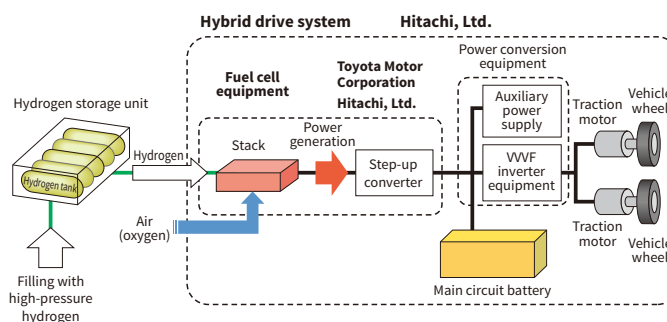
Hybrid drive system

Hitachi, Ltd.

Hydrogen storage unit

Hydrogen tank

Hydrogen

Filling with high-pressure hydrogen

Air (oxygen)

Fuel cell equipment

Stack

Toyota Motor Corporation Hitachi, Ltd.

Power generation

Step-up converter

Power conversion equipment

Auxiliary power supply

VVVF inverter equipment

Main circuit battery

Traction motor

Vehicle wheel

Traction motor

Vehicle wheel